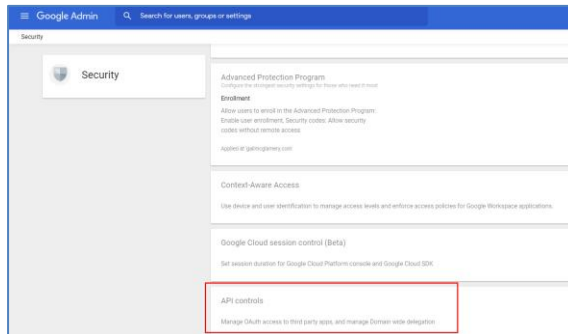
Google Admin

Search for users, groups or settings

Security

Security

Advanced Protection Program

Configure the strongest security settings for those who need it most

Enrollment

Allow users to enroll in the Advanced Protection Program: Enable user enrollment, Security codes: Allow security codes without remote access

Applied at '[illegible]'

Context-Aware Access

Use device and user identification to manage access levels and enforce access policies for Google Workspace applications.

Google Cloud session control (Beta)

Set session duration for Google Cloud Platform console and Google Cloud SDK

API controls

Manage OAuth access to third party apps, and manage Domain wide delegation